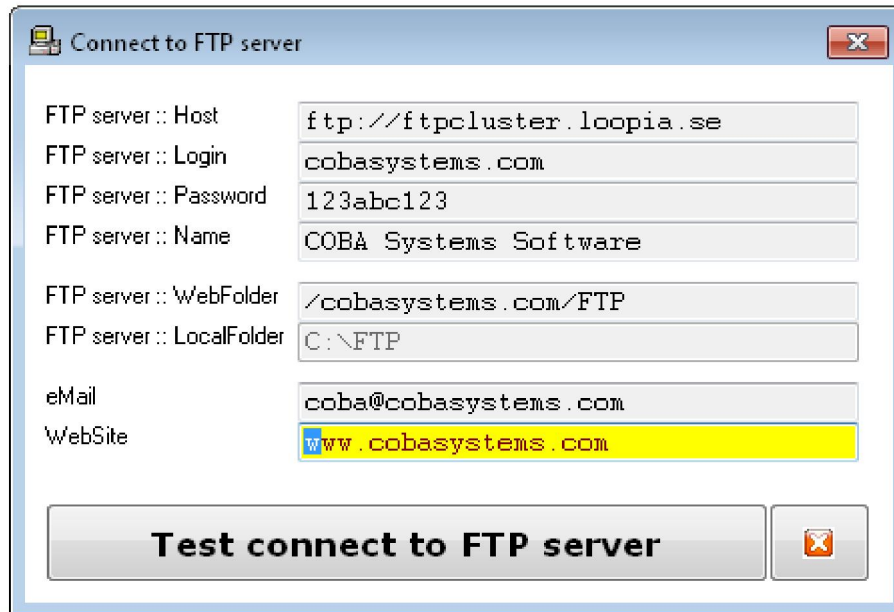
Connect to FTP server

FTP server :: Host ftp://ftpcluster.loopia.se
FTP server :: Login cobasystems.com
FTP server :: Password 123abc123
FTP server :: Name COBA Systems Software

FTP server :: WebFolder /cobasystems.com/FTP
FTP server :: LocalFolder C:\FTP

eMail coba@cobasystems.com
WebSite www.cobasystems.com

Test connect to FTP server